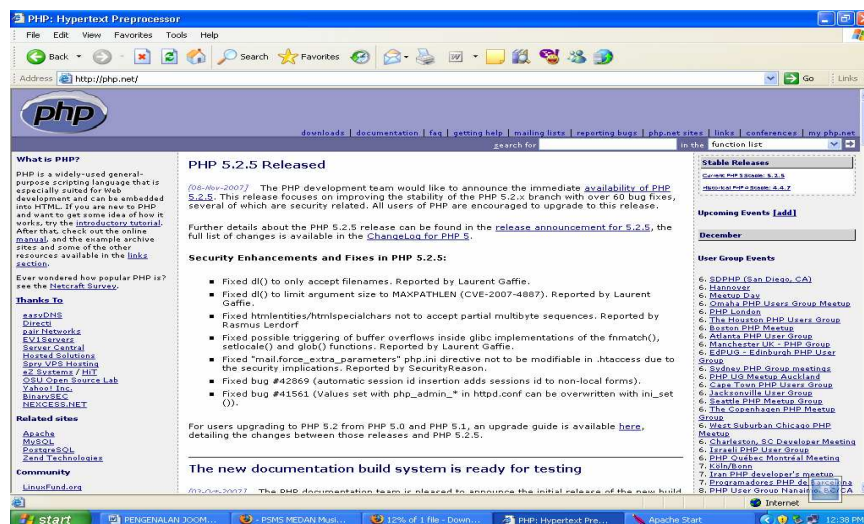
PHP: Hypertext Preprocessor

File Edit View Favorites Tools Help

Back Search Favorites

Address http://php.net/

Go Links

php

downloads | documentation | faq | getting help | mailing lists | reporting bugs | php.net sites | links | conferences | my php.net

search for in the function list

What is PHP?

PHP is a widely-used general-purpose scripting language that is especially suited for Web development and can be embedded into HTML. If you are new to PHP and want to get some idea of how it works, try the introductory tutorial. After that, check out the online manual, and the example archive sites and some of the other resources available in the links section.

Ever wondered how popular PHP is? see the Netcraft Survey.

Thanks To

easyDNS
Directi
pair Networks
EV1Servers
Server Central
Hosted Solutions
Spry VPS Hosting
e2 Systems / HiT
OSU Open Source Lab
Yahoo! Inc.
BinarySEC
NEXCESS.NET

Related sites

Apache
MySQL
PostgreSQL
Zend Technologies

Community

LinuxFund.org

PHP 5.2.5 Released

[08-Nov-2007] The PHP development team would like to announce the immediate availability of PHP 5.2.5. This release focuses on improving the stability of the PHP 5.2.x branch with over 60 bug fixes, several of which are security related. All users of PHP are encouraged to upgrade to this release.

Further details about the PHP 5.2.5 release can be found in the release announcement for 5.2.5, the full list of changes is available in the ChangeLog for PHP 5.

Security Enhancements and Fixes in PHP 5.2.5:

- Fixed dl() to only accept filenames. Reported by Laurent Gaffie.
- Fixed dl() to limit argument size to MAXPATHLEN (CVE-2007-4887). Reported by Laurent Gaffie.
- Fixed htmlentities/htmlspecialchars not to accept partial multibyte sequences. Reported by Rasmus Lerdorf
- Fixed possible triggering of buffer overflows inside glibc implementations of the fnmatch(), setlocale() and glob() functions. Reported by Laurent Gaffie.
- Fixed "mail.force_extra_parameters" php.ini directive not to be modifiable in .htaccess due to the security implications. Reported by SecurityReason.
- Fixed bug #42869 (automatic session id insertion adds sessions id to non-local forms).
- Fixed bug #41561 (Values set with php_admin_* in httpd.conf can be overwritten with ini_set ()).

For users upgrading to PHP 5.2 from PHP 5.0 and PHP 5.1, an upgrade guide is available here, detailing the changes between those releases and PHP 5.2.5.

The new documentation build system is ready for testing

[02-Oct-2007] The PHP documentation team is pleased to announce the initial release of the new build

Stable Releases

Current PHP 5 Stable: 5.2.5
Historical PHP 4 Stable: 4.4.7

Upcoming Events [add]

December

User Group Events

6. SDPHP (San Diego, CA)
6. Hannover
6. Meetup Day
6. Omaha PHP Users Group Meetup
6. PHP London
6. The Houston PHP Users Group
6. Boston PHP Meetup
6. Atlanta PHP User Group
6. Manchester UK - PHP Group
6. EdPUG - Edinburgh PHP User Group
6. Sydney PHP group meetings
6. PHP UG Meetup Auckland
6. Cape Town PHP Users Group
6. Jacksonville User Group
6. Seattle PHP Meetup Group
6. The Copenhagen PHP Meetup Group
6. West Suburban Chicago PHP Meetup
6. Charleston, SC Developer Meeting
6. Israeli PHP User Group
6. PHP Québec Montréal Meeting
7. Köln/Bonn
7. Iran PHP developer's meetup
7. Programadores PHP de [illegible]
8. PHP User Group Hanai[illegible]

Internet

start PENGENALAN JOOM... PSMS MEDAN Musi... 12% of 1 file - Down... PHP: Hypertext Pre... Apache Start 12:38 PM